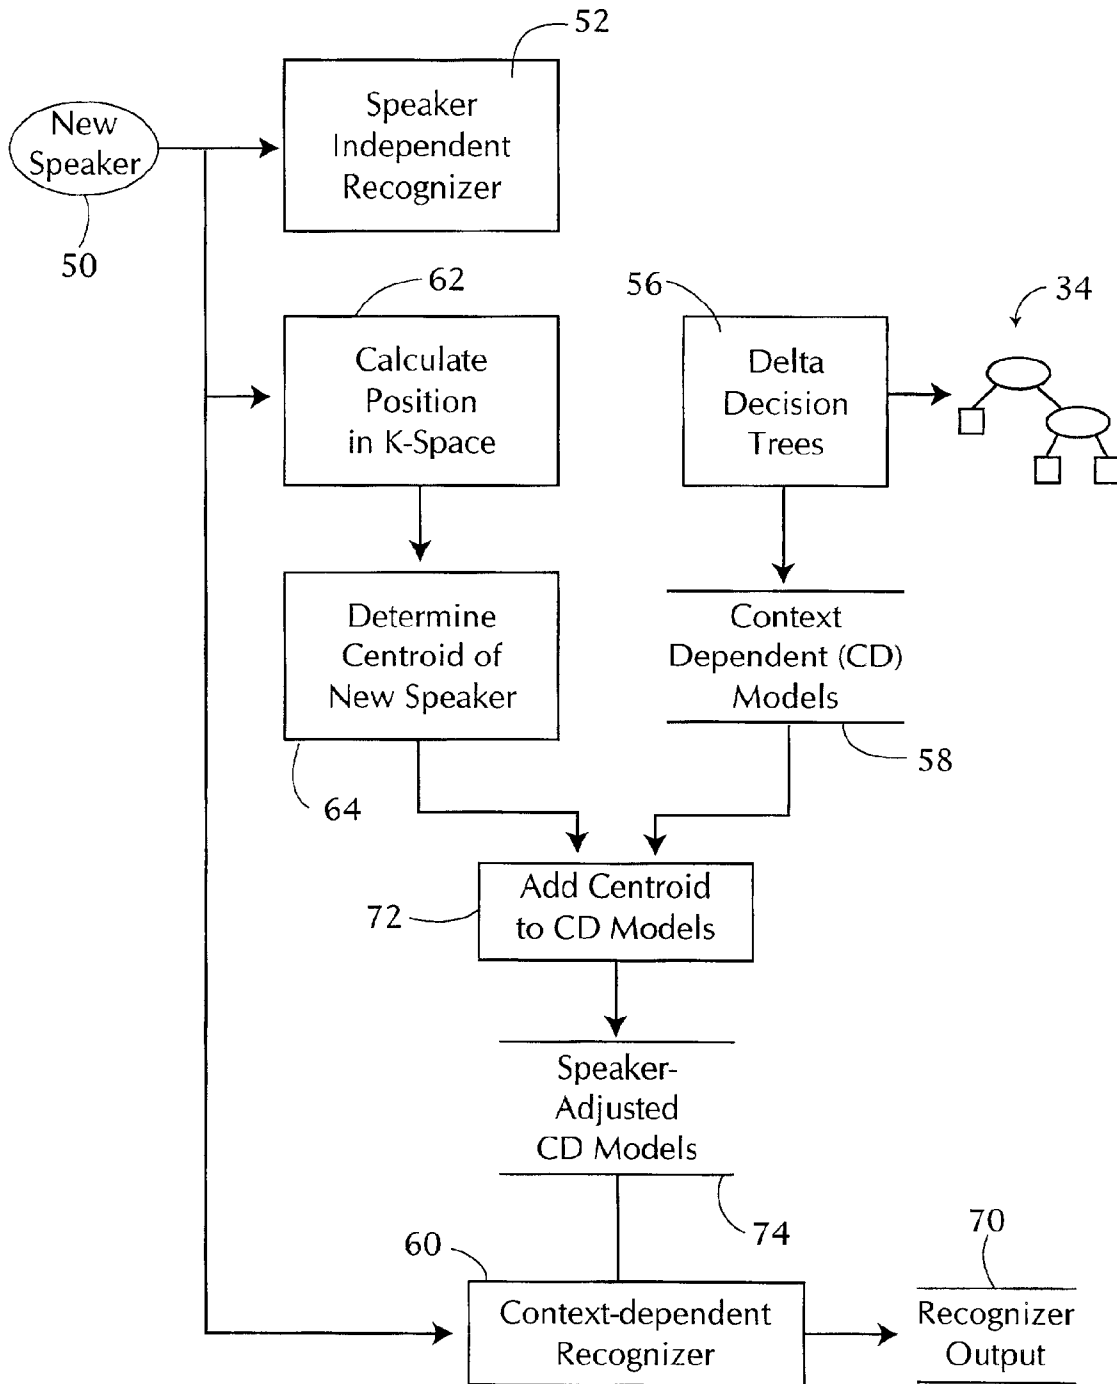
52
New Speaker
Speaker Independent Recognizer
50
62
56
34
Calculate Position in K-Space
Delta Decision Trees
Determine Centroid of New Speaker
Context Dependent (CD) Models
58
64
72
Add Centroid to CD Models
Speaker-Adjusted CD Models
74
60
70
Context-dependent Recognizer
Recognizer Output